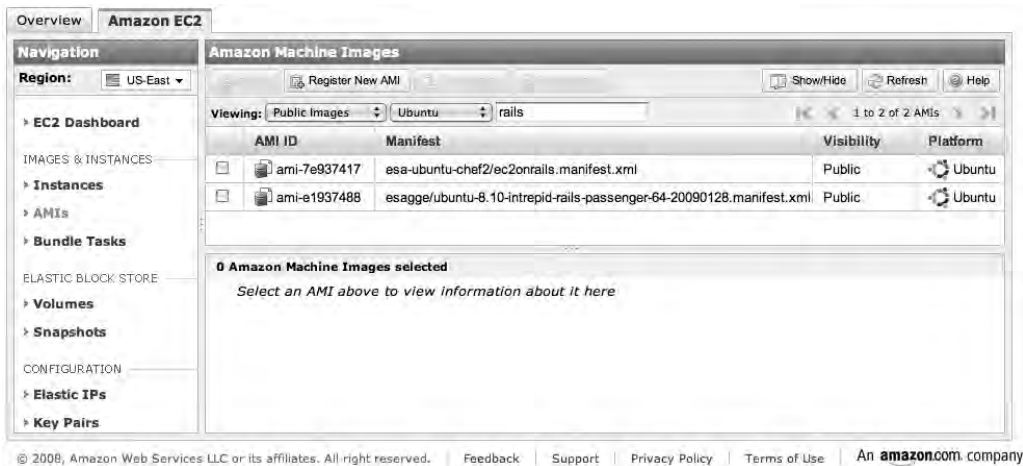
Overview | Amazon EC2

Navigation

Region: US-East

▸ EC2 Dashboard

IMAGES & INSTANCES

▸ Instances

▸ AMIs

▸ Bundle Tasks

ELASTIC BLOCK STORE

▸ Volumes

▸ Snapshots

CONFIGURATION

▸ Elastic IPs

▸ Key Pairs

Amazon Machine Images

Register New AMI

Show/Hide | Refresh | Help

Viewing: Public Images | Ubuntu | rails

1 to 2 of 2 AMIs

| | AMI ID | Manifest | Visibility | Platform |
|---|---|---|---|---|
| | ami-7e937417 | esa-ubuntu-chef2/ec2onrails.manifest.xml | Public | Ubuntu |
| | ami-e1937488 | esagge/ubuntu-8.10-intrepid-rails-passenger-64-20090128.manifest.xml | Public | Ubuntu |

0 Amazon Machine Images selected

Select an AMI above to view information about it here

© 2008, Amazon Web Services LLC or its affiliates. All right reserved. | Feedback | Support | Privacy Policy | Terms of Use | An amazon.com. company